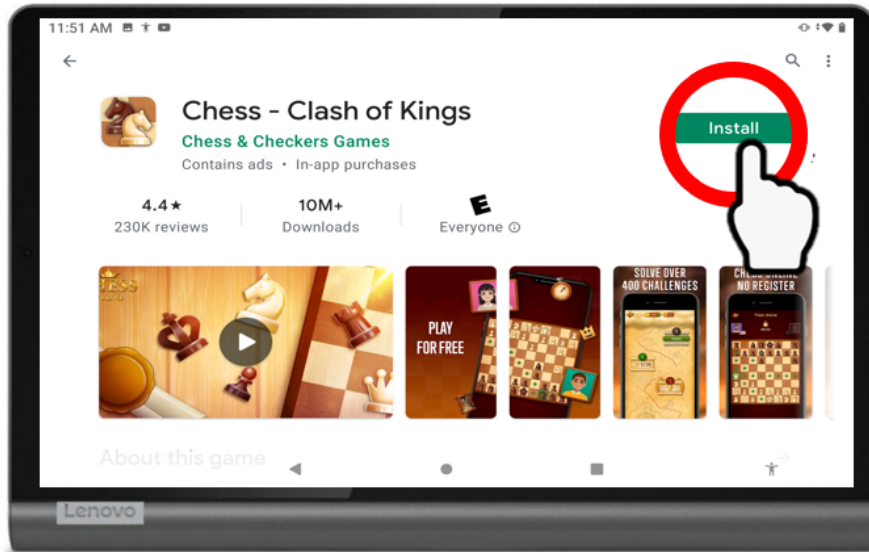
11:51 AM

Chess - Clash of Kings
Chess & Checkers Games
Contains ads • In-app purchases

Install

4.4 ★
230K reviews

10M+
Downloads

E
Everyone ⓘ

PLAY FOR FREE

SOLVE OVER 400 CHALLENGES

CHESS ONLINE NO REGISTER

About this game

Lenovo